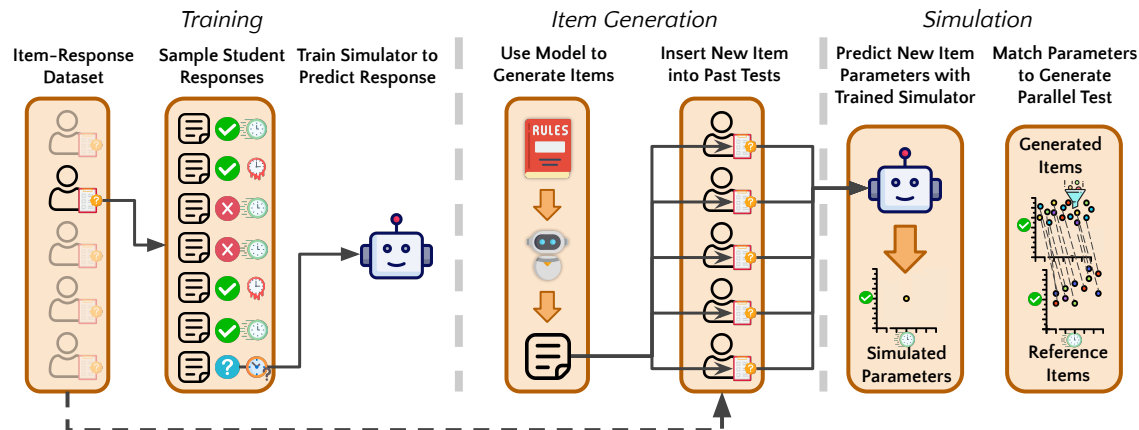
Training

Item-Response Dataset

Sample Student Responses

Train Simulator to Predict Response

Item Generation

Use Model to Generate Items

RULES

Insert New Item into Past Tests

Simulation

Predict New Item Parameters with Trained Simulator

Simulated Parameters

Match Parameters to Generate Parallel Test

Generated Items

Reference Items